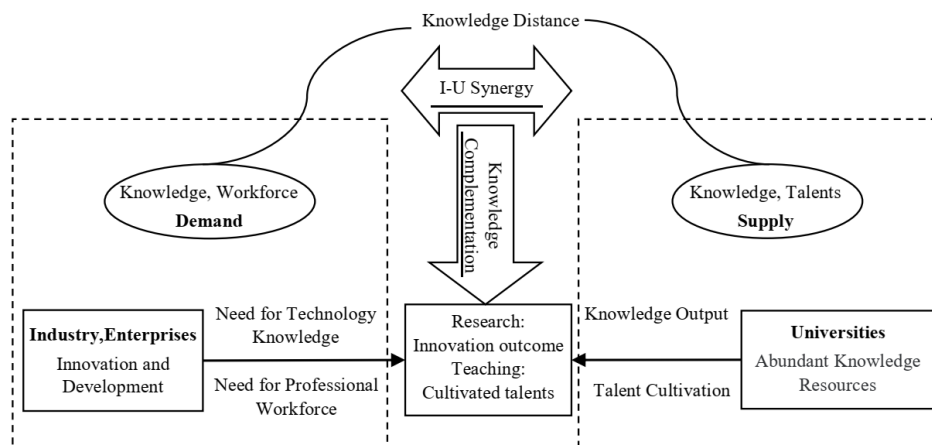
Knowledge Distance

I-U Synergy

Knowledge Complementation

Knowledge, Workforce
**Demand**

Knowledge, Talents
**Supply**

**Industry,Enterprises**
Innovation and Development

Need for Technology Knowledge

Need for Professional Workforce

Research:
Innovation outcome
Teaching:
Cultivated talents

Knowledge Output

Talent Cultivation

**Universities**
Abundant Knowledge Resources